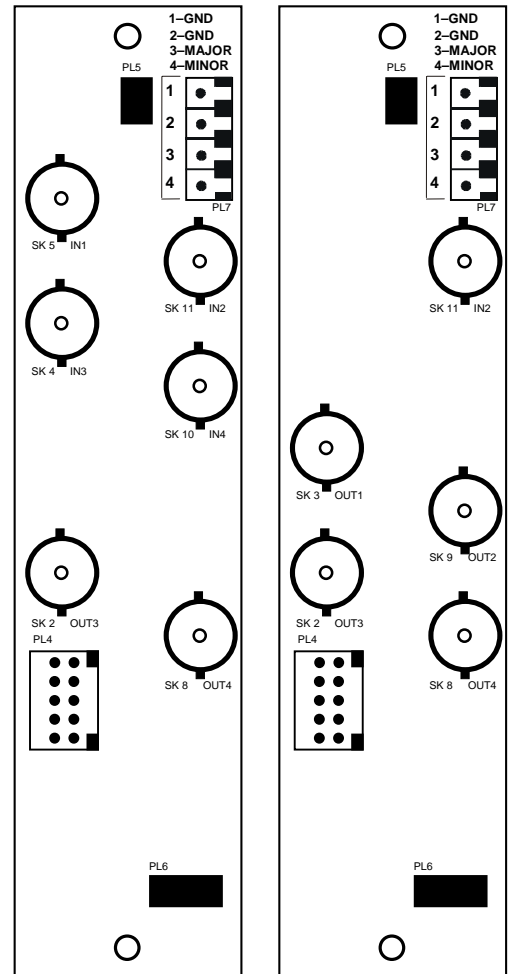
1–GND
2–GND
3–MAJOR
4–MINOR

PL5

1
2
3
4

PL7

SK 5 IN1

SK 11 IN2

SK 4 IN3

SK 10 IN4

SK 2 OUT3

SK 8 OUT4

PL4

PL6

1–GND
2–GND
3–MAJOR
4–MINOR

PL5

1
2
3
4

PL7

SK 11 IN2

SK 3 OUT1

SK 9 OUT2

SK 2 OUT3

SK 8 OUT4

PL4

PL6